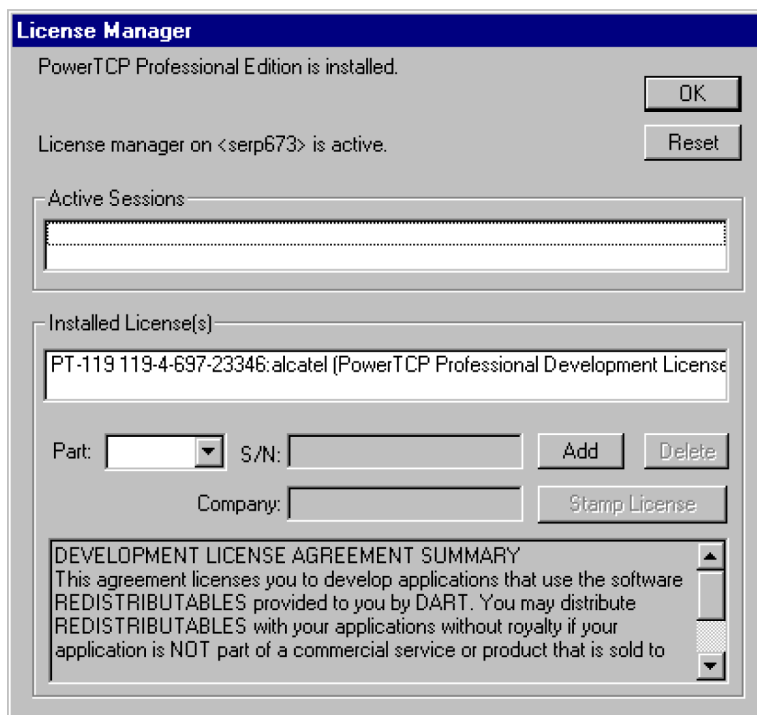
License Manager

PowerTCP Professional Edition is installed.

OK

License manager on <serp673> is active.

Reset

Active Sessions

Installed License(s)

PT-119 119-4-697-23346:alcatel (PowerTCP Professional Development License

Part:

S/N:

Add

Delete

Company:

Stamp License

DEVELOPMENT LICENSE AGREEMENT SUMMARY
This agreement licenses you to develop applications that use the software REDISTRIBUTABLES provided to you by DART. You may distribute REDISTRIBUTABLES with your applications without royalty if your application is NOT part of a commercial service or product that is sold to